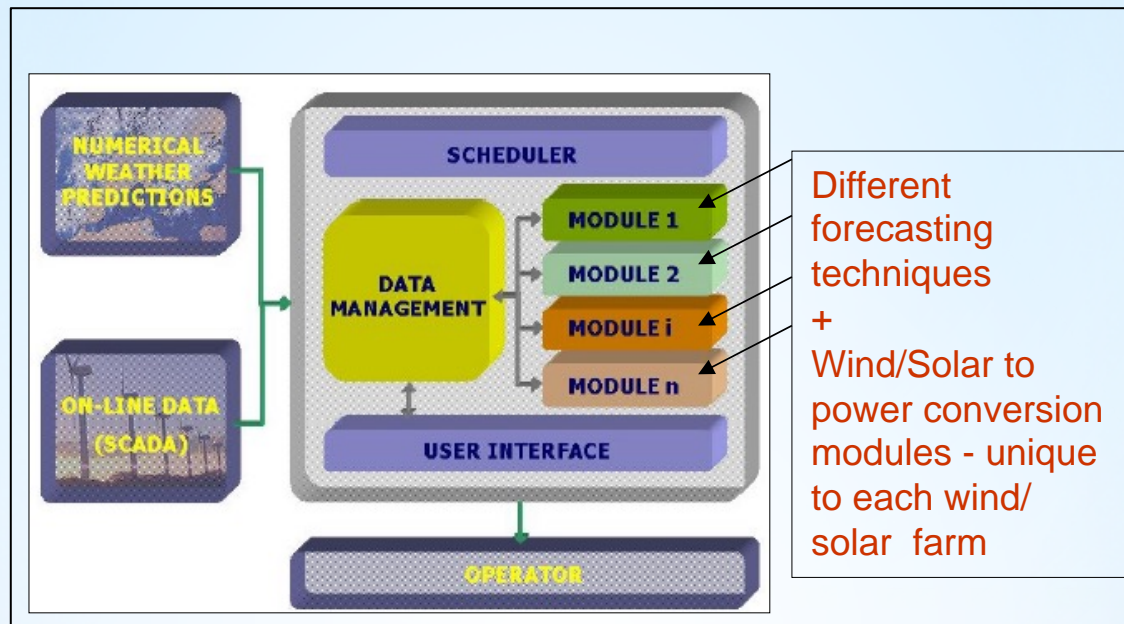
NUMERICAL WEATHER PREDICTIONS

ON-LINE DATA (SCADA)

SCHEDULER

DATA MANAGEMENT

MODULE 1

MODULE 2

MODULE i

MODULE n

USER INTERFACE

OPERATOR

Different forecasting techniques
+
Wind/Solar to power conversion modules - unique to each wind/ solar farm